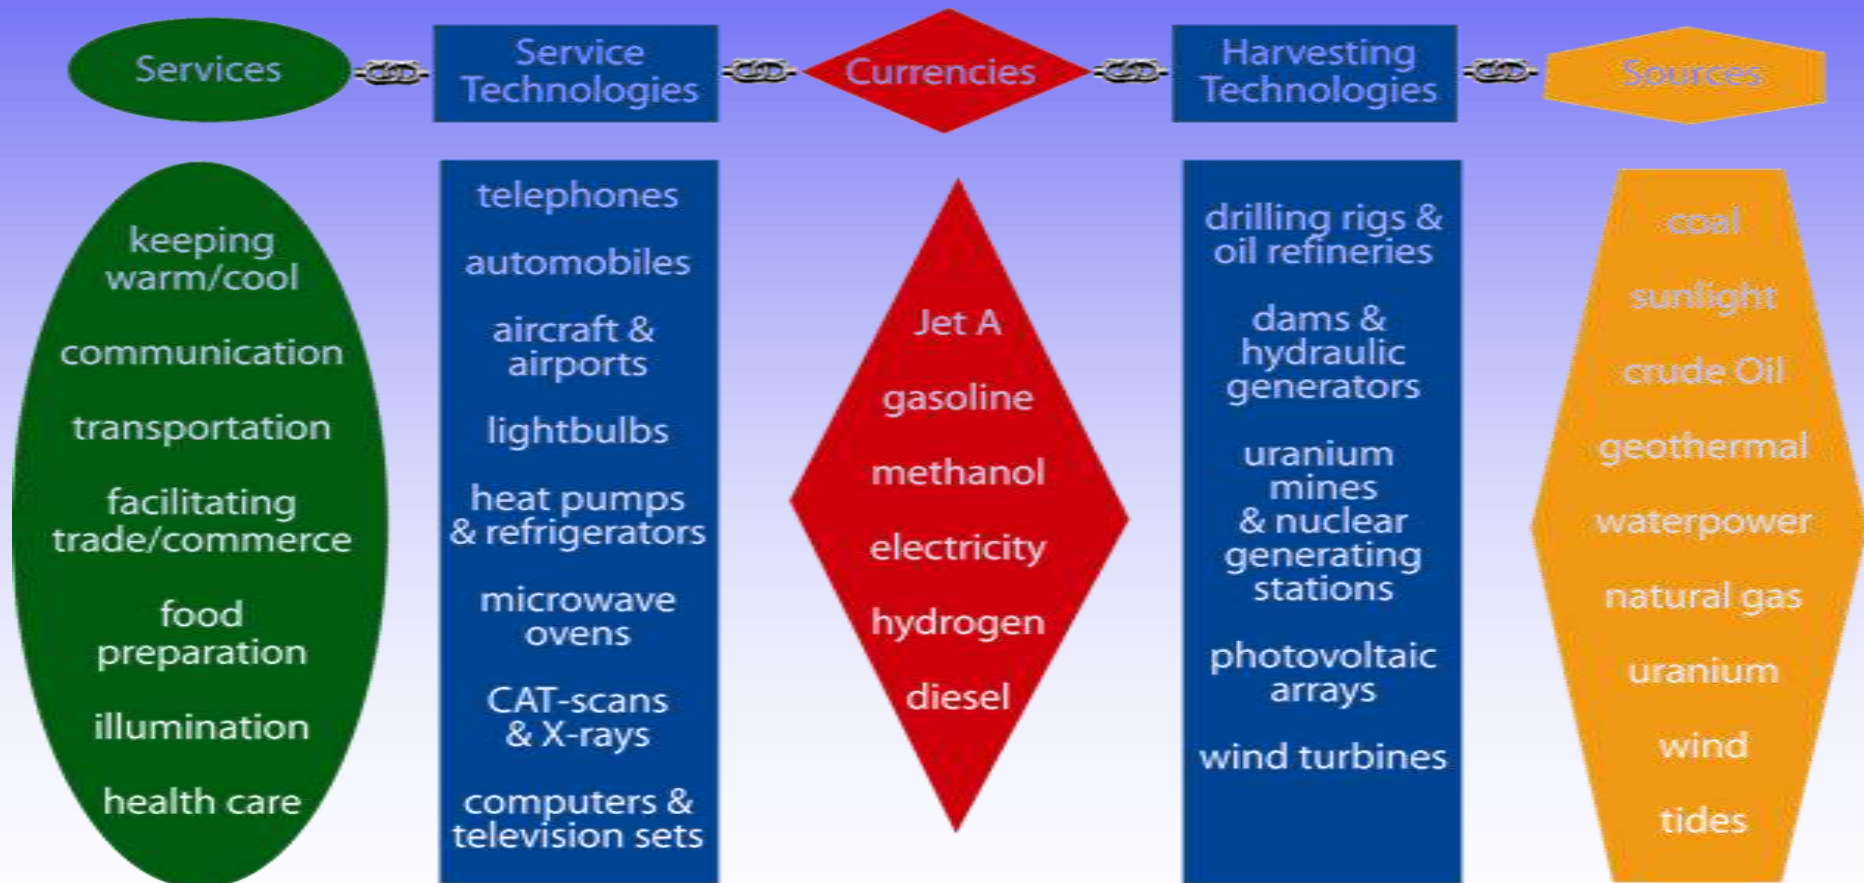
Services

Service Technologies

Currencies

Harvesting Technologies

Sources

keeping warm/cool

communication

transportation

facilitating trade/commerce

food preparation

illumination

health care

telephones

automobiles

aircraft & airports

lightbulbs

heat pumps & refrigerators

microwave ovens

CAT-scans & X-rays

computers & television sets

Jet A

gasoline

methanol

electricity

hydrogen

diesel

drilling rigs & oil refineries

dams & hydraulic generators

uranium mines & nuclear generating stations

photovoltaic arrays

wind turbines

coal

sunlight

crude Oil

geothermal

waterpower

natural gas

uranium

wind

tides